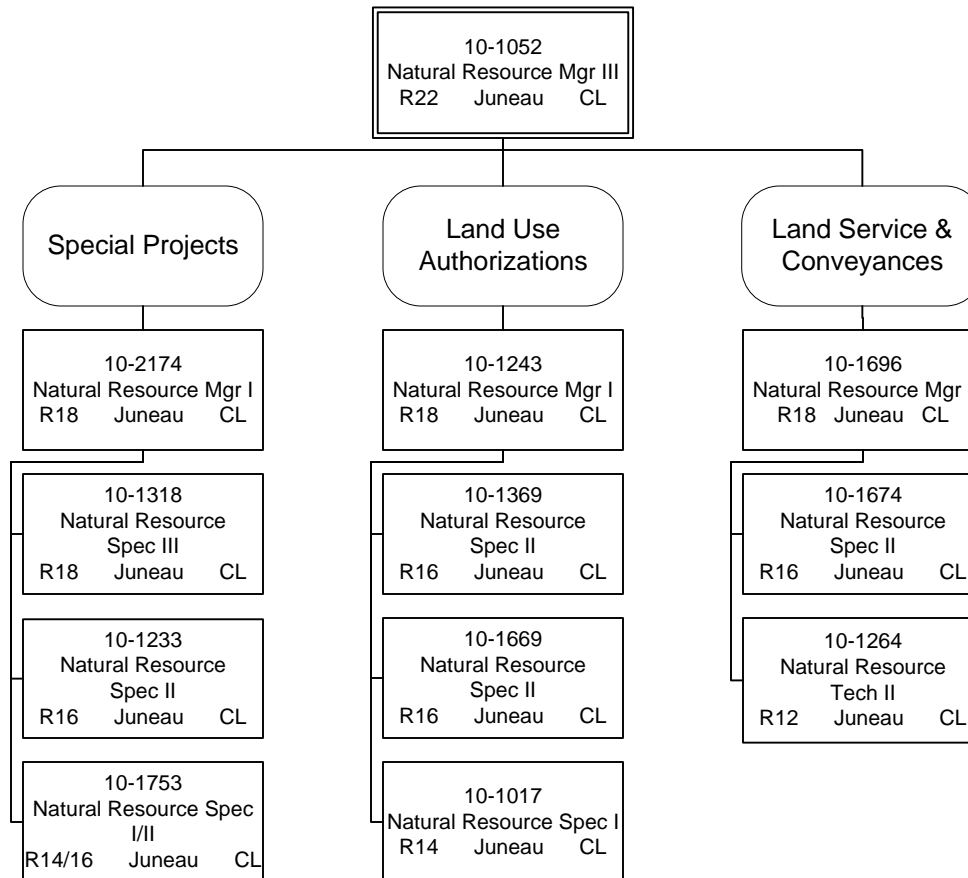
10-1052
Natural Resource Mgr III
R22 Juneau CL

Special Projects

Land Use Authorizations

Land Service & Conveyances

10-2174
Natural Resource Mgr I
R18 Juneau CL

10-1318
Natural Resource Spec III
R18 Juneau CL

10-1233
Natural Resource Spec II
R16 Juneau CL

10-1753
Natural Resource Spec I/II
R14/16 Juneau CL

10-1243
Natural Resource Mgr I
R18 Juneau CL

10-1369
Natural Resource Spec II
R16 Juneau CL

10-1669
Natural Resource Spec II
R16 Juneau CL

10-1017
Natural Resource Spec I
R14 Juneau CL

10-1696
Natural Resource Mgr
R18 Juneau CL

10-1674
Natural Resource Spec II
R16 Juneau CL

10-1264
Natural Resource Tech II
R12 Juneau CL